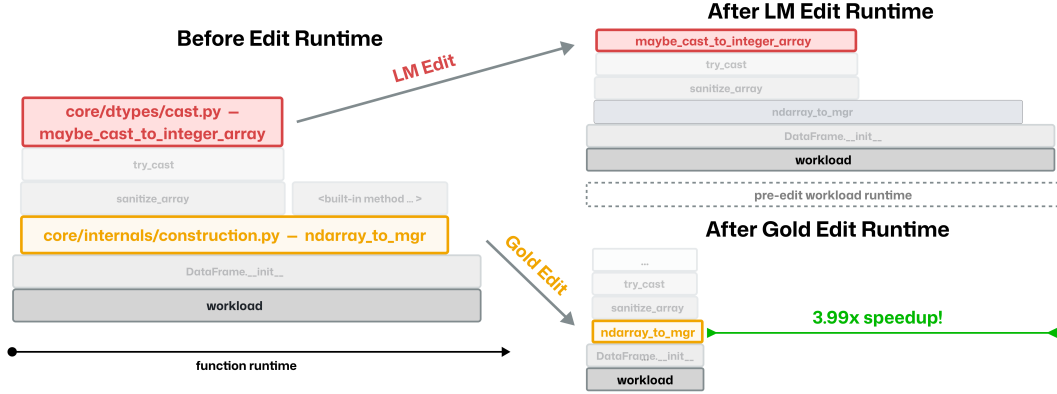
Before Edit Runtime

core/dtypes/cast.py — maybe_cast_to_integer_array

try_cast

sanitize_array

<built-in method ... >

core/internals/construction.py — ndarray_to_mgr

DataFrame.__init__

workload

function runtime

LM Edit

After LM Edit Runtime

maybe_cast_to_integer_array

try_cast

sanitize_array

ndarray_to_mgr

DataFrame.__init__

workload

pre-edit workload runtime

Gold Edit

After Gold Edit Runtime

...

try_cast

sanitize_array

ndarray_to_mgr

DataFrame.__init__

workload

3.99x speedup!